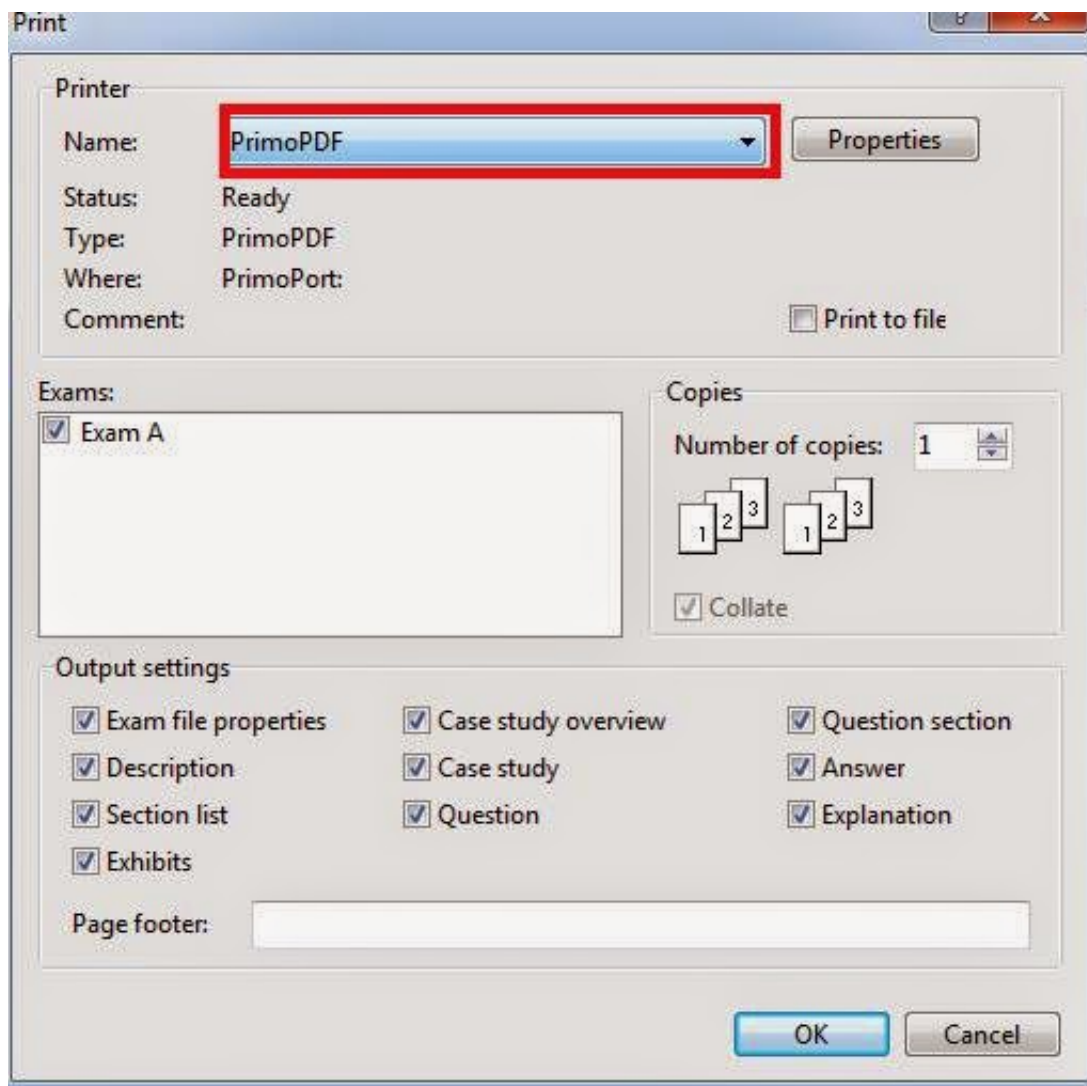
Print

Printer

Name: PrimoPDF

Properties

Status: Ready

Type: PrimoPDF

Where: PrimoPort:

Comment:

Print to file

Exams:

Exam A

Copies

Number of copies: 1

1 2 3 1 2 3

Collate

Output settings

Exam file properties

Case study overview

Question section

Description

Case study

Answer

Section list

Question

Explanation

Exhibits

Page footer:

OK

Cancel